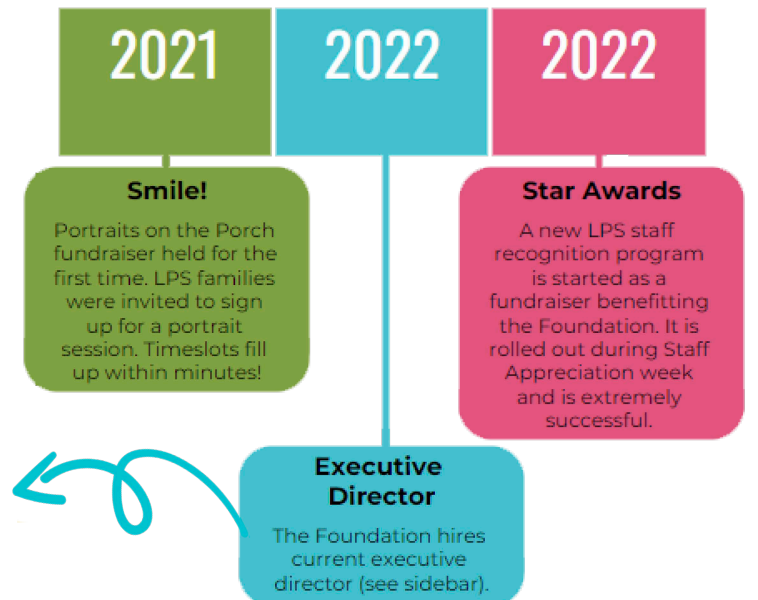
2021

2022

2022

Smile!

Portraits on the Porch fundraiser held for the first time. LPS families were invited to sign up for a portrait session. Timeslots fill up within minutes!

Star Awards

A new LPS staff recognition program is started as a fundraiser benefitting the Foundation. It is rolled out during Staff Appreciation week and is extremely successful.

Executive Director

The Foundation hires current executive director (see sidebar).